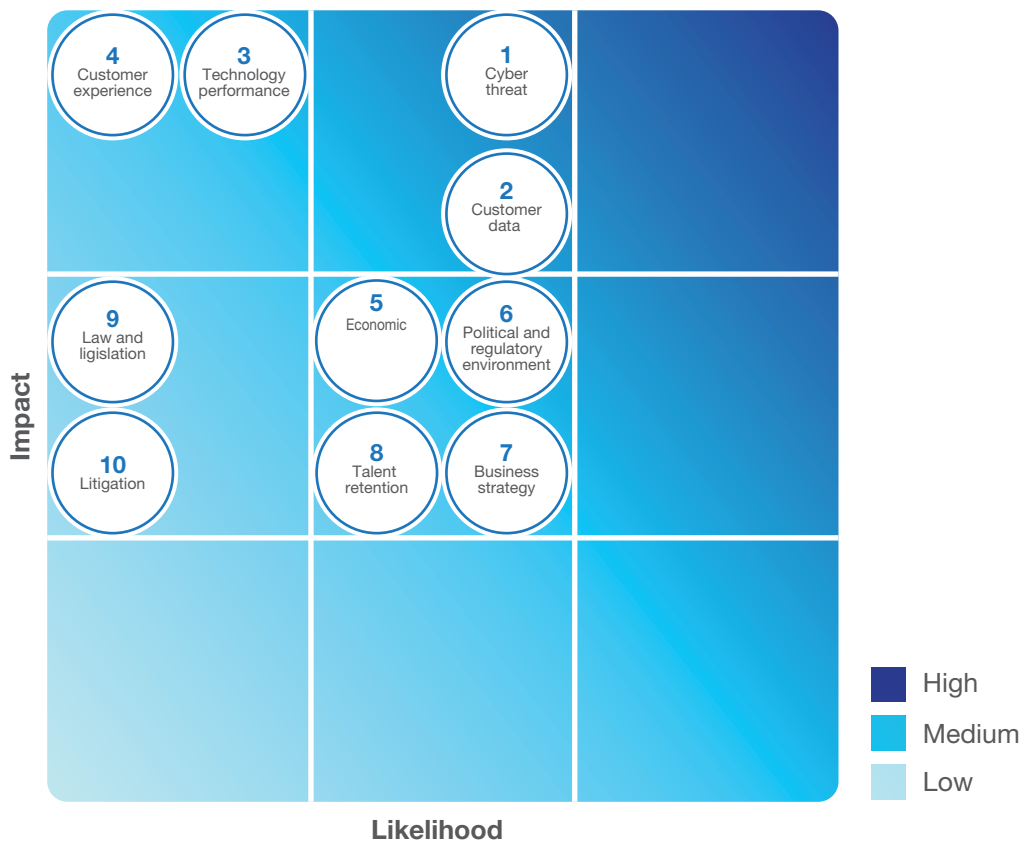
4
Customer experience

3
Technology performance

1
Cyber threat

2
Customer data

9
Law and ligislation

5
Economic

6
Political and regulatory environment

10
Litigation

8
Talent retention

7
Business strategy

Impact

Likelihood

High
Medium
Low